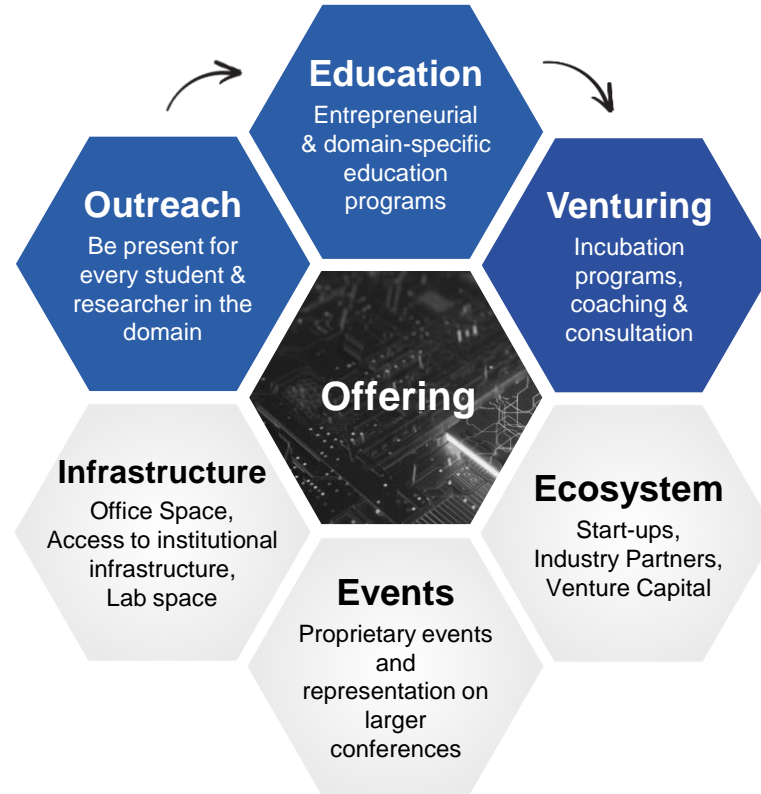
Education
Entrepreneurial & domain-specific education programs

Outreach
Be present for every student & researcher in the domain

Venturing
Incubation programs, coaching & consultation

Offering

Infrastructure
Office Space, Access to institutional infrastructure, Lab space

Ecosystem
Start-ups, Industry Partners, Venture Capital

Events
Proprietary events and representation on larger conferences